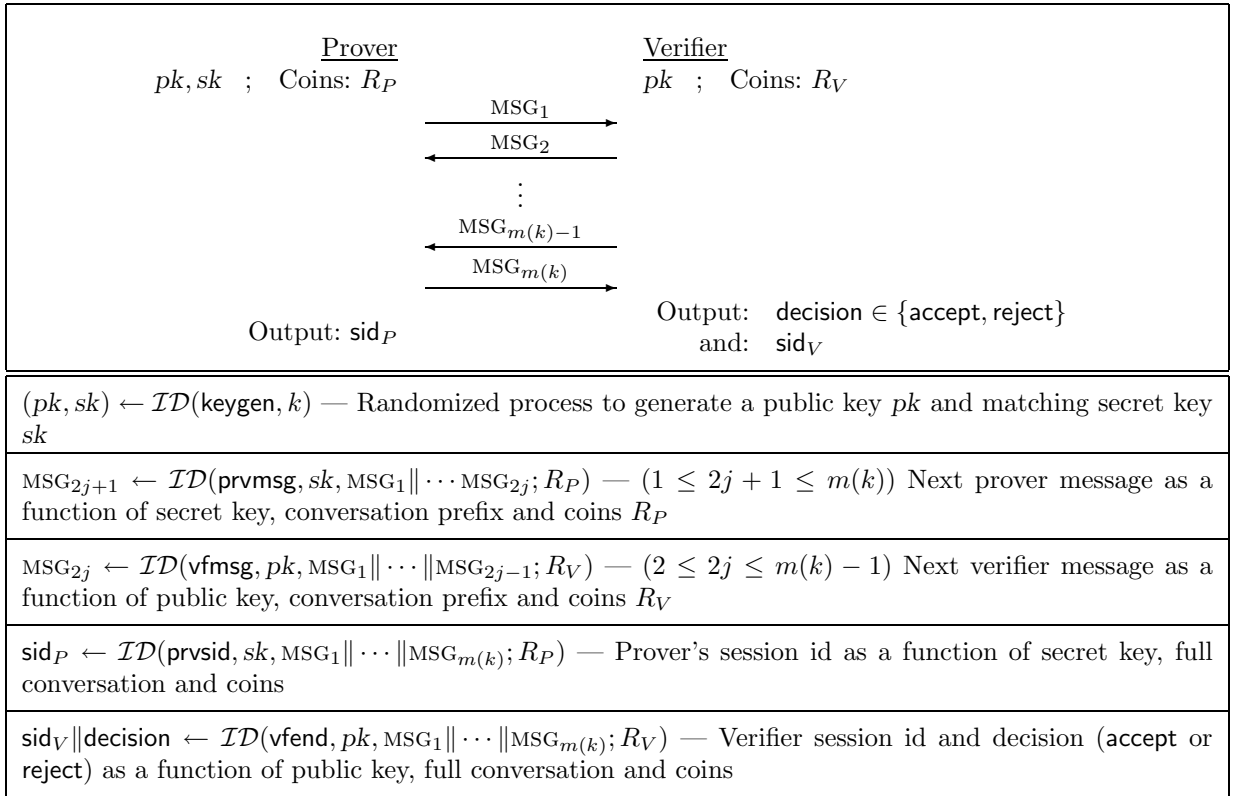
Prover
$pk, sk$ ; Coins: $R_P$

Verifier
$pk$ ; Coins: $R_V$

$\text{MSG}_1$

$\text{MSG}_2$

$\vdots$

$\text{MSG}_{m(k)-1}$

$\text{MSG}_{m(k)}$

Output: $\mathsf{sid}_P$

Output: $\mathsf{decision} \in \{\mathsf{accept}, \mathsf{reject}\}$
and: $\mathsf{sid}_V$

$(pk, sk) \leftarrow \mathcal{ID}(\mathsf{keygen}, k)$ — Randomized process to generate a public key $pk$ and matching secret key $sk$

$\text{MSG}_{2j+1} \leftarrow \mathcal{ID}(\mathsf{prvmsg}, sk, \text{MSG}_1\| \cdots \text{MSG}_{2j}; R_P)$ — $(1 \leq 2j+1 \leq m(k))$ Next prover message as a function of secret key, conversation prefix and coins $R_P$

$\text{MSG}_{2j} \leftarrow \mathcal{ID}(\mathsf{vfmsg}, pk, \text{MSG}_1\| \cdots \|\text{MSG}_{2j-1}; R_V)$ — $(2 \leq 2j \leq m(k)-1)$ Next verifier message as a function of public key, conversation prefix and coins $R_V$

$\mathsf{sid}_P \leftarrow \mathcal{ID}(\mathsf{prvsid}, sk, \text{MSG}_1\| \cdots \|\text{MSG}_{m(k)}; R_P)$ — Prover's session id as a function of secret key, full conversation and coins

$\mathsf{sid}_V\|\mathsf{decision} \leftarrow \mathcal{ID}(\mathsf{vfend}, pk, \text{MSG}_1\| \cdots \|\text{MSG}_{m(k)}; R_V)$ — Verifier session id and decision ($\mathsf{accept}$ or $\mathsf{reject}$) as a function of public key, full conversation and coins